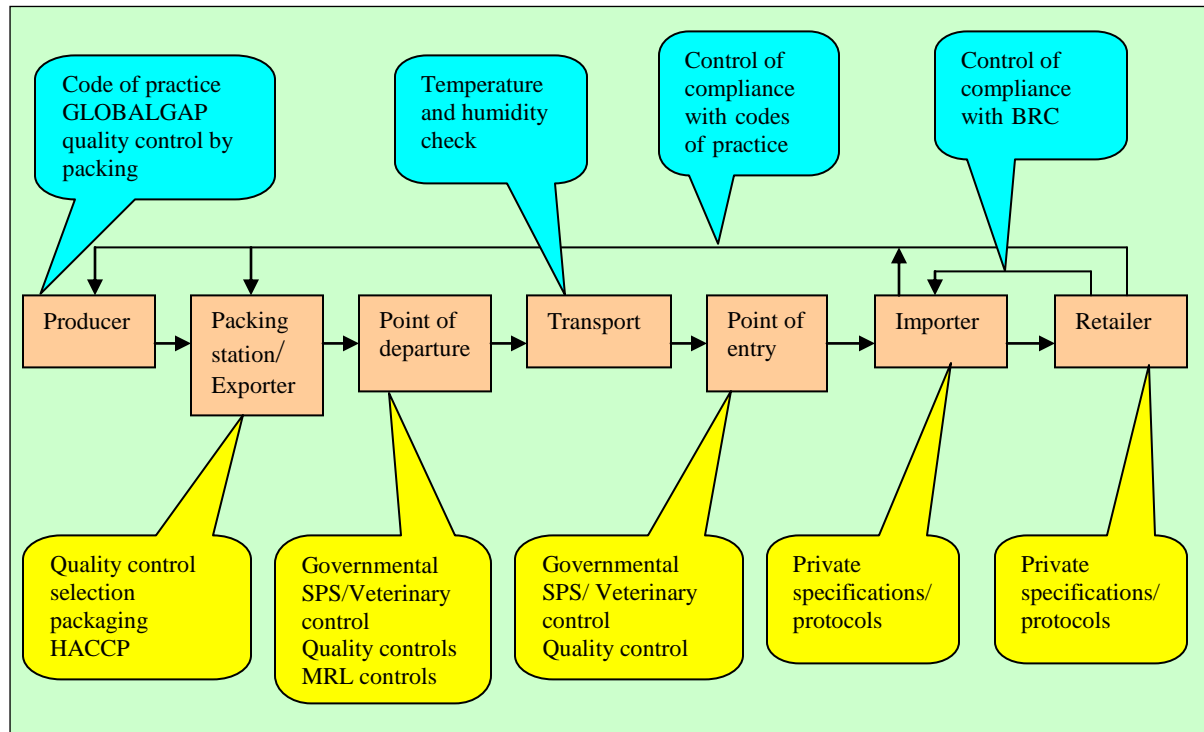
Code of practice GLOBALGAP quality control by packing

Temperature and humidity check

Control of compliance with codes of practice

Control of compliance with BRC

Producer

Packing station/ Exporter

Point of departure

Transport

Point of entry

Importer

Retailer

Quality control selection packaging HACCP

Governmental SPS/Veterinary control Quality controls MRL controls

Governmental SPS/ Veterinary control Quality control

Private specifications/ protocols

Private specifications/ protocols